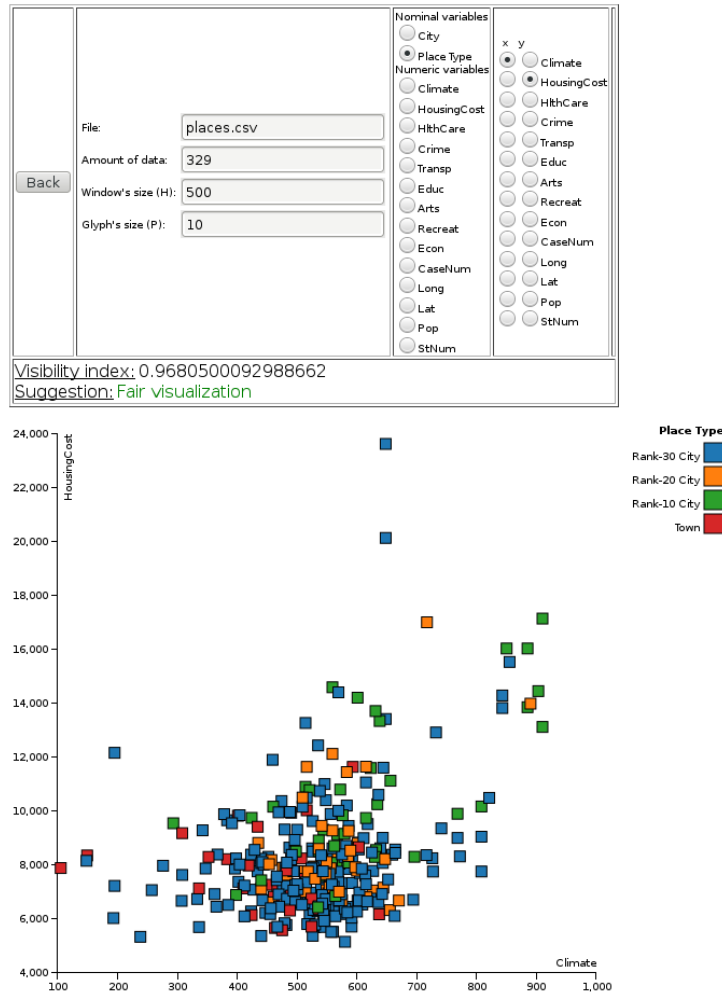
Back

File: places.csv

Amount of data: 329

Window's size (H): 500

Glyph's size (P): 10

Nominal variables
City
Place Type
Numeric variables
Climate
HousingCost
HlthCare
Crime
Transp
Educ
Arts
Recreat
Econ
CaseNum
Long
Lat
Pop
StNum

x y
Climate
HousingCost
HlthCare
Crime
Transp
Educ
Arts
Recreat
Econ
CaseNum
Long
Lat
Pop
StNum

Visibility index: 0.9680500092988662
Suggestion: Fair visualization

HousingCost

24,000
22,000
20,000
18,000
16,000
14,000
12,000
10,000
8,000
6,000
4,000

100 200 300 400 500 600 700 800 900 1,000

Climate

Place Type
Rank-30 City
Rank-20 City
Rank-10 City
Town